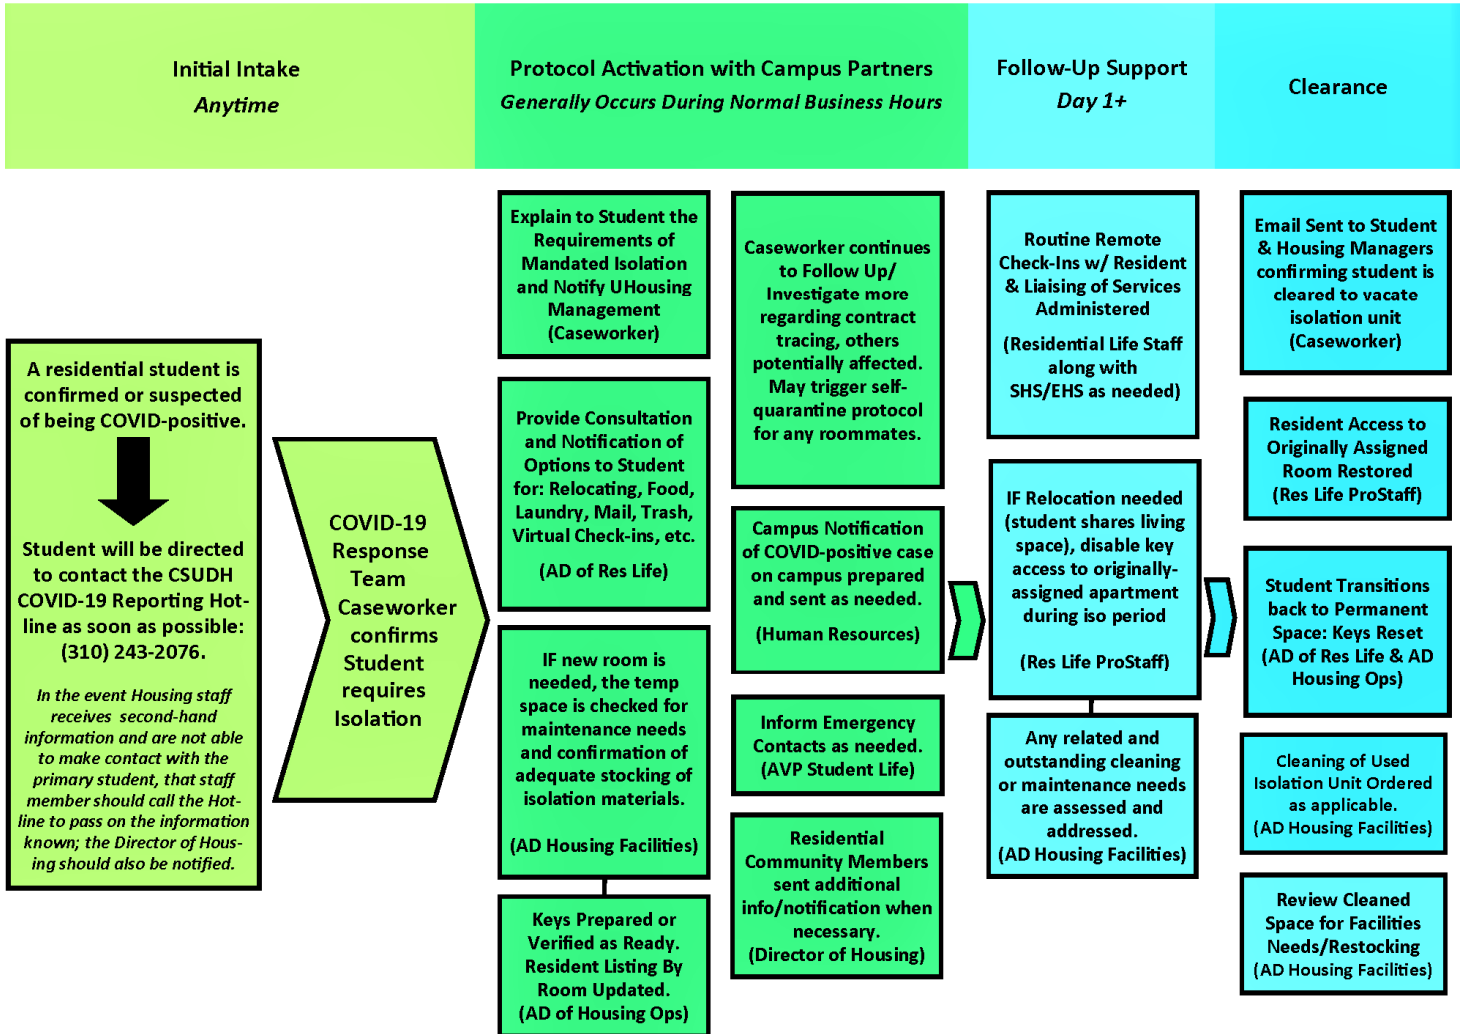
Initial Intake
Anytime

Protocol Activation with Campus Partners
Generally Occurs During Normal Business Hours

Follow-Up Support
Day 1+

Clearance

A residential student is confirmed or suspected of being COVID-positive.

Student will be directed to contact the CSUDH COVID-19 Reporting Hotline as soon as possible: (310) 243-2076.

In the event Housing staff receives second-hand information and are not able to make contact with the primary student, that staff member should call the Hotline to pass on the information known; the Director of Housing should also be notified.

COVID-19 Response Team Caseworker confirms Student requires Isolation

Explain to Student the Requirements of Mandated Isolation and Notify UHousing Management (Caseworker)

Provide Consultation and Notification of Options to Student for: Relocating, Food, Laundry, Mail, Trash, Virtual Check-ins, etc.

(AD of Res Life)

IF new room is needed, the temp space is checked for maintenance needs and confirmation of adequate stocking of isolation materials.

(AD Housing Facilities)

Keys Prepared or Verified as Ready. Resident Listing By Room Updated. (AD of Housing Ops)

Caseworker continues to Follow Up/ Investigate more regarding contract tracing, others potentially affected. May trigger self-quarantine protocol for any roommates.

Campus Notification of COVID-positive case on campus prepared and sent as needed.

(Human Resources)

Inform Emergency Contacts as needed. (AVP Student Life)

Residential Community Members sent additional info/notification when necessary. (Director of Housing)

Routine Remote Check-Ins w/ Resident & Liaising of Services Administered

(Residential Life Staff along with SHS/EHS as needed)

IF Relocation needed (student shares living space), disable key access to originally-assigned apartment during iso period

(Res Life ProStaff)

Any related and outstanding cleaning or maintenance needs are assessed and addressed. (AD Housing Facilities)

Email Sent to Student & Housing Managers confirming student is cleared to vacate isolation unit (Caseworker)

Resident Access to Originally Assigned Room Restored (Res Life ProStaff)

Student Transitions back to Permanent Space: Keys Reset (AD of Res Life & AD Housing Ops)

Cleaning of Used Isolation Unit Ordered as applicable. (AD Housing Facilities)

Review Cleaned Space for Facilities Needs/Restocking (AD Housing Facilities)